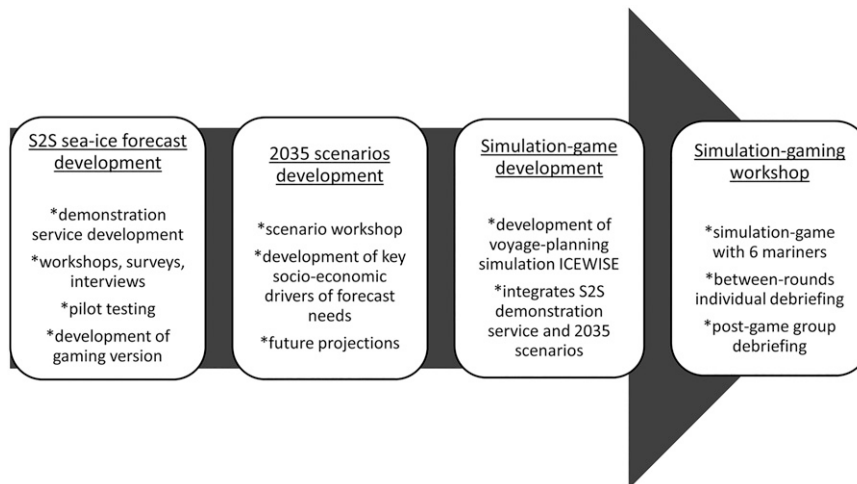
S2S sea-ice forecast development

*demonstration service development
*workshops, surveys, interviews
*pilot testing
*development of gaming version

2035 scenarios development

*scenario workshop
*development of key socio-economic drivers of forecast needs
*future projections

Simulation-game development

*development of voyage-planning simulation ICEWISE
*integrates S2S demonstration service and 2035 scenarios

Simulation-gaming workshop

*simulation-game with 6 mariners
*between-rounds individual debriefing
*post-game group debriefing